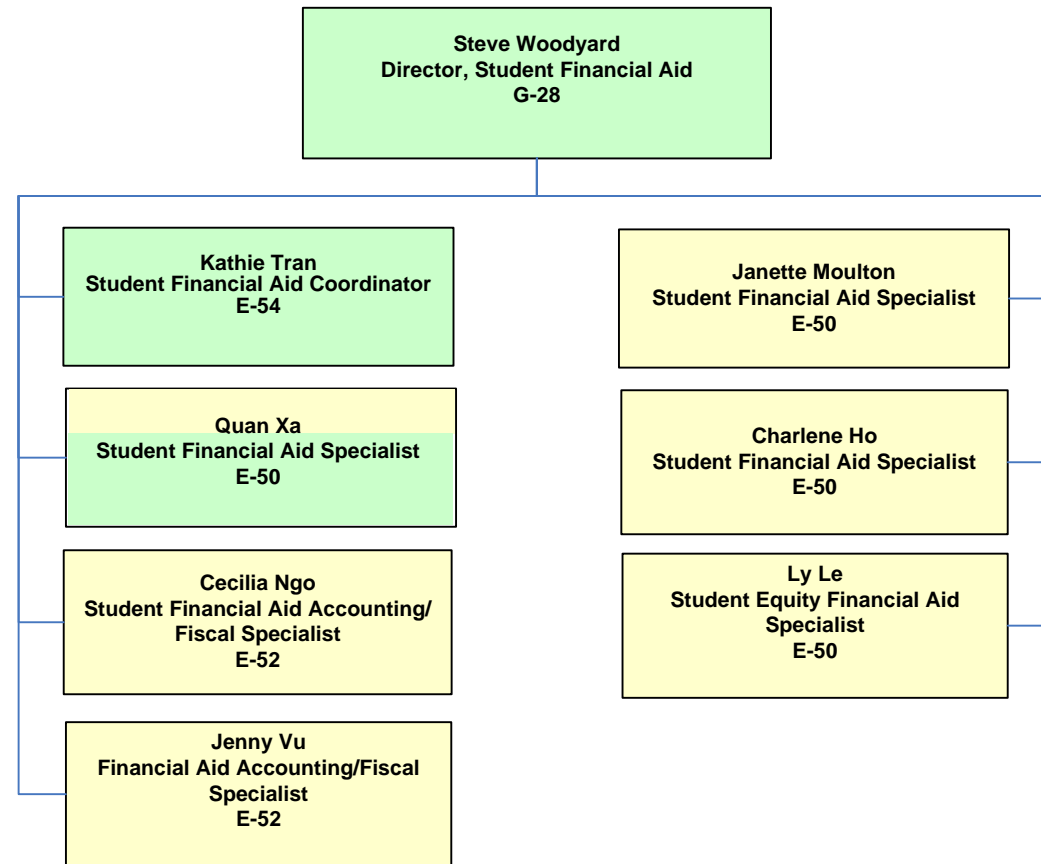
Steve Woodyard
Director, Student Financial Aid
G-28

Kathie Tran
Student Financial Aid Coordinator
E-54

Quan Xa
Student Financial Aid Specialist
E-50

Cecilia Ngo
Student Financial Aid Accounting/ Fiscal Specialist
E-52

Jenny Vu
Financial Aid Accounting/Fiscal Specialist
E-52

Janette Moulton
Student Financial Aid Specialist
E-50

Charlene Ho
Student Financial Aid Specialist
E-50

Ly Le
Student Equity Financial Aid Specialist
E-50